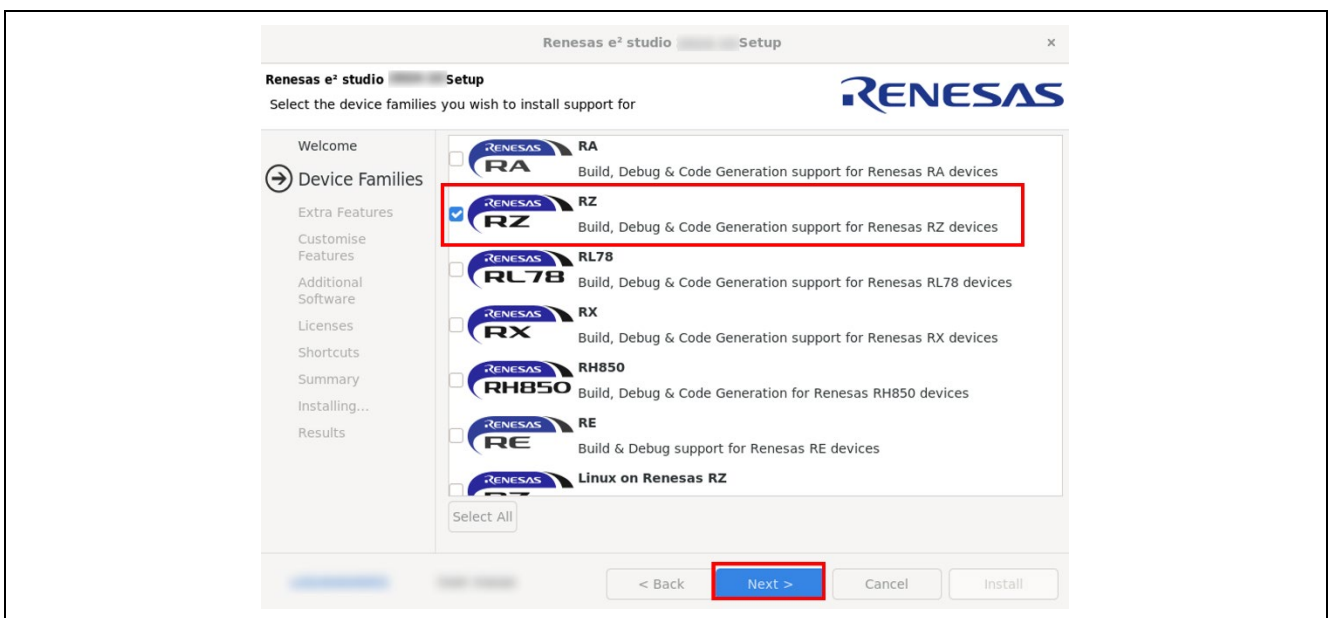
Renesas e² studio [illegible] Setup ×

Renesas e² studio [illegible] Setup
Select the device families you wish to install support for

RENESAS

Welcome
Device Families
Extra Features
Customise Features
Additional Software
Licenses
Shortcuts
Summary
Installing...
Results

RENESAS RA
RA
Build, Debug & Code Generation support for Renesas RA devices

RENESAS RZ
RZ
Build, Debug & Code Generation support for Renesas RZ devices

RENESAS RL78
RL78
Build, Debug & Code Generation support for Renesas RL78 devices

RENESAS RX
RX
Build, Debug & Code Generation support for Renesas RX devices

RENESAS RH850
RH850
Build, Debug & Code Generation for Renesas RH850 devices

RENESAS RE
RE
Build & Debug support for Renesas RE devices

RENESAS
Linux on Renesas RZ

Select All

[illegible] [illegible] < Back Next > Cancel Install